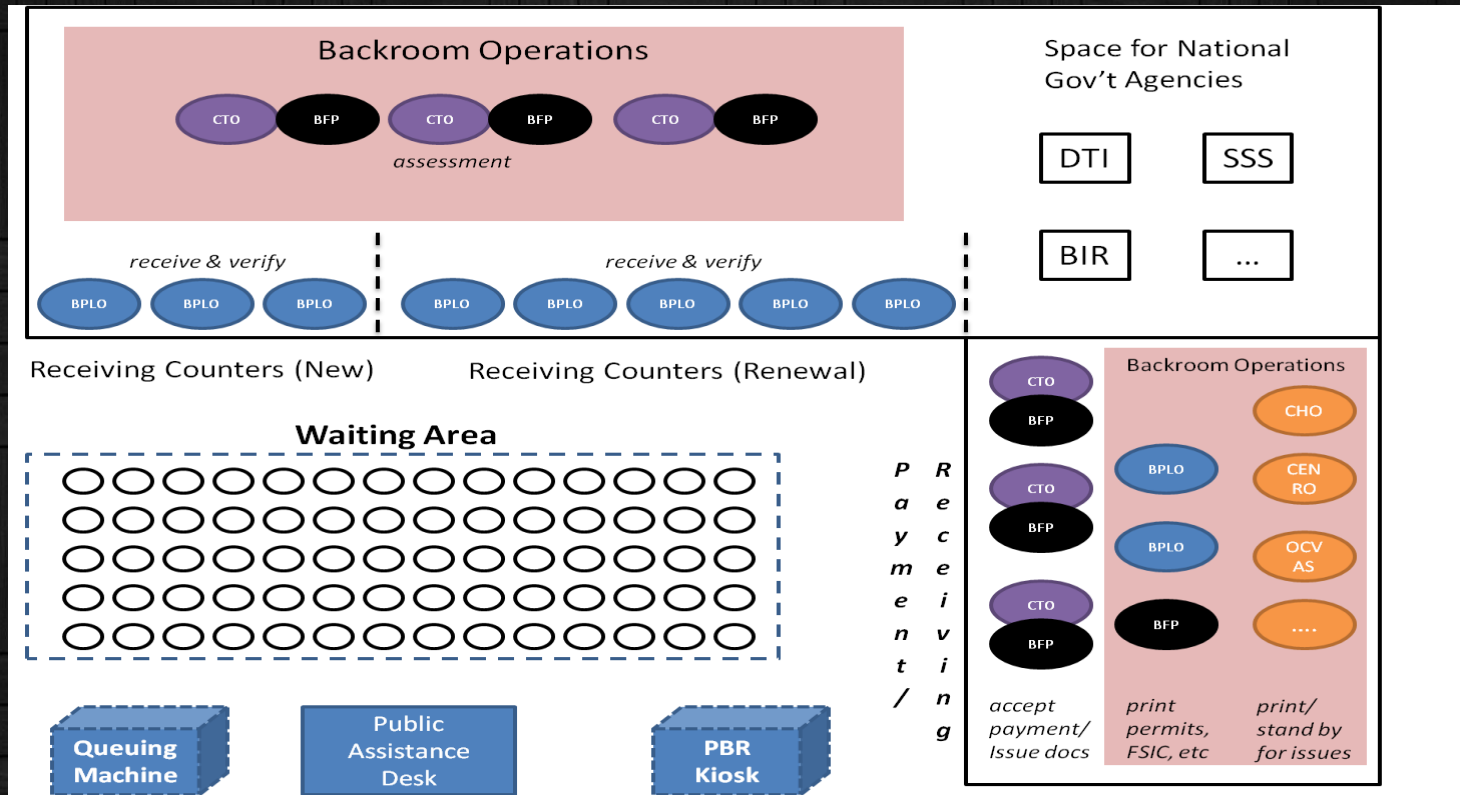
Backroom Operations

CTO BFP CTO BFP CTO BFP

assessment

Space for National Gov't Agencies

DTI SSS

BIR ...

receive & verify

BPLO BPLO BPLO

receive & verify

BPLO BPLO BPLO BPLO BPLO

Receiving Counters (New)

Receiving Counters (Renewal)

Waiting Area

Payment/

Receiving

CTO BFP

CTO BFP

CTO BFP

Backroom Operations

CHO

BPLO

CEN RO

BPLO

OCV AS

BFP

....

accept payment/ Issue docs

print permits, FSIC, etc

print/ stand by for issues

Queuing Machine

Public Assistance Desk

PBR Kiosk